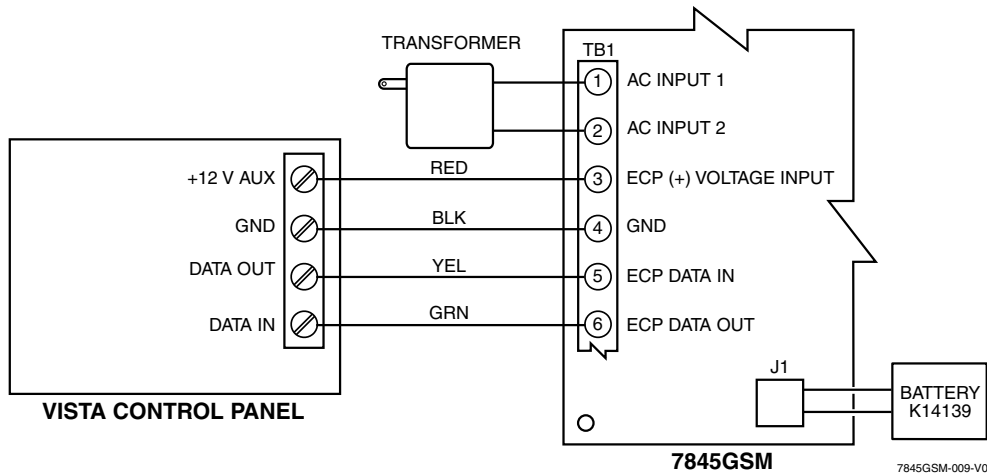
TRANSFORMER

TB1

1 AC INPUT 1

2 AC INPUT 2

+12 V AUX

RED

3 ECP (+) VOLTAGE INPUT

GND

BLK

4 GND

DATA OUT

YEL

5 ECP DATA IN

DATA IN

GRN

6 ECP DATA OUT

J1

BATTERY K14139

VISTA CONTROL PANEL

7845GSM

7845GSM-009-V0